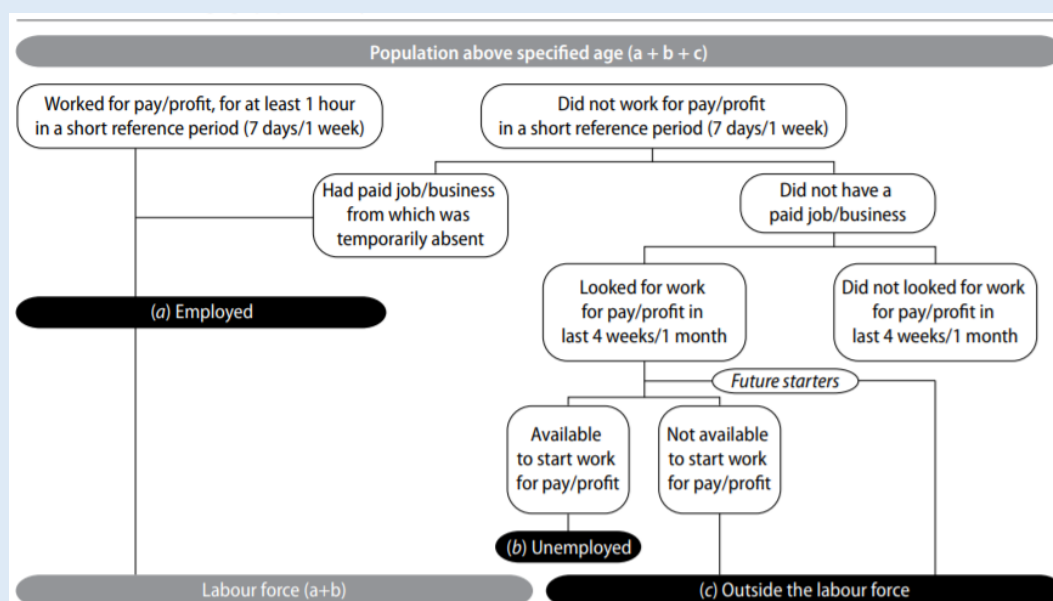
Population above specified age (a + b + c)

Worked for pay/profit, for at least 1 hour in a short reference period (7 days/1 week)

Did not work for pay/profit in a short reference period (7 days/1 week)

Had paid job/business from which was temporarily absent

Did not have a paid job/business

(a) Employed

Looked for work for pay/profit in last 4 weeks/1 month

Did not looked for work for pay/profit in last 4 weeks/1 month

Future starters

Available to start work for pay/profit

Not available to start work for pay/profit

(b) Unemployed

Labour force (a+b)

(c) Outside the labour force